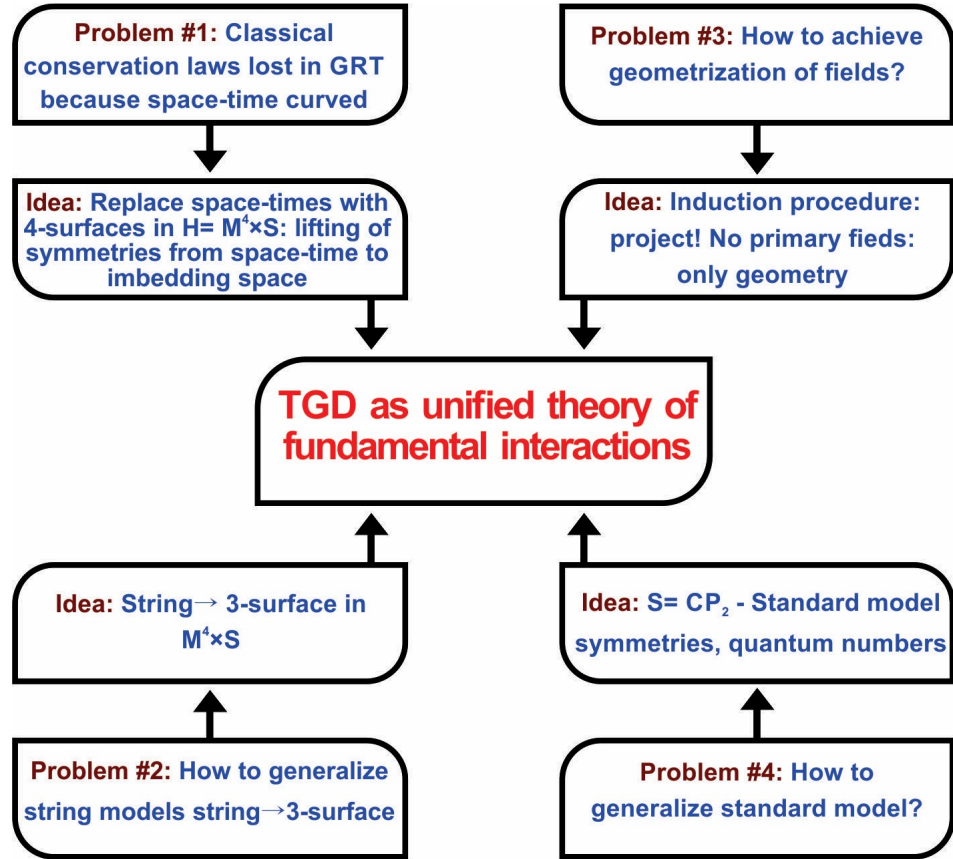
Problem #1: Classical conservation laws lost in GRT because space-time curved

Idea: Replace space-times with 4-surfaces in H= $M^4 \times S$: lifting of symmetries from space-time to imbedding space

Problem #3: How to achieve geometrization of fields?

Idea: Induction procedure: project! No primary fieds: only geometry

TGD as unified theory of fundamental interactions

Idea: String→ 3-surface in $M^4 \times S$

Idea: S= $CP_2$ - Standard model symmetries, quantum numbers

Problem #2: How to generalize string models string→3-surface

Problem #4: How to generalize standard model?